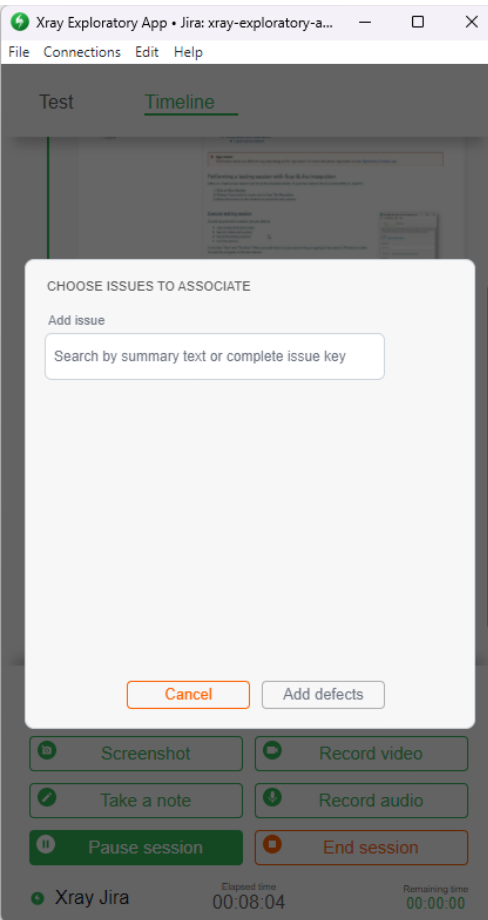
Xray Exploratory App • Jira: xray-exploratory-a...

File Connections Edit Help

Test Timeline

CHOOSE ISSUES TO ASSOCIATE

Add issue

Search by summary text or complete issue key

Cancel

Add defects

Screenshot

Record video

Take a note

Record audio

Pause session

End session

Xray Jira

Elapsed time
00:08:04

Remaining time
00:00:00